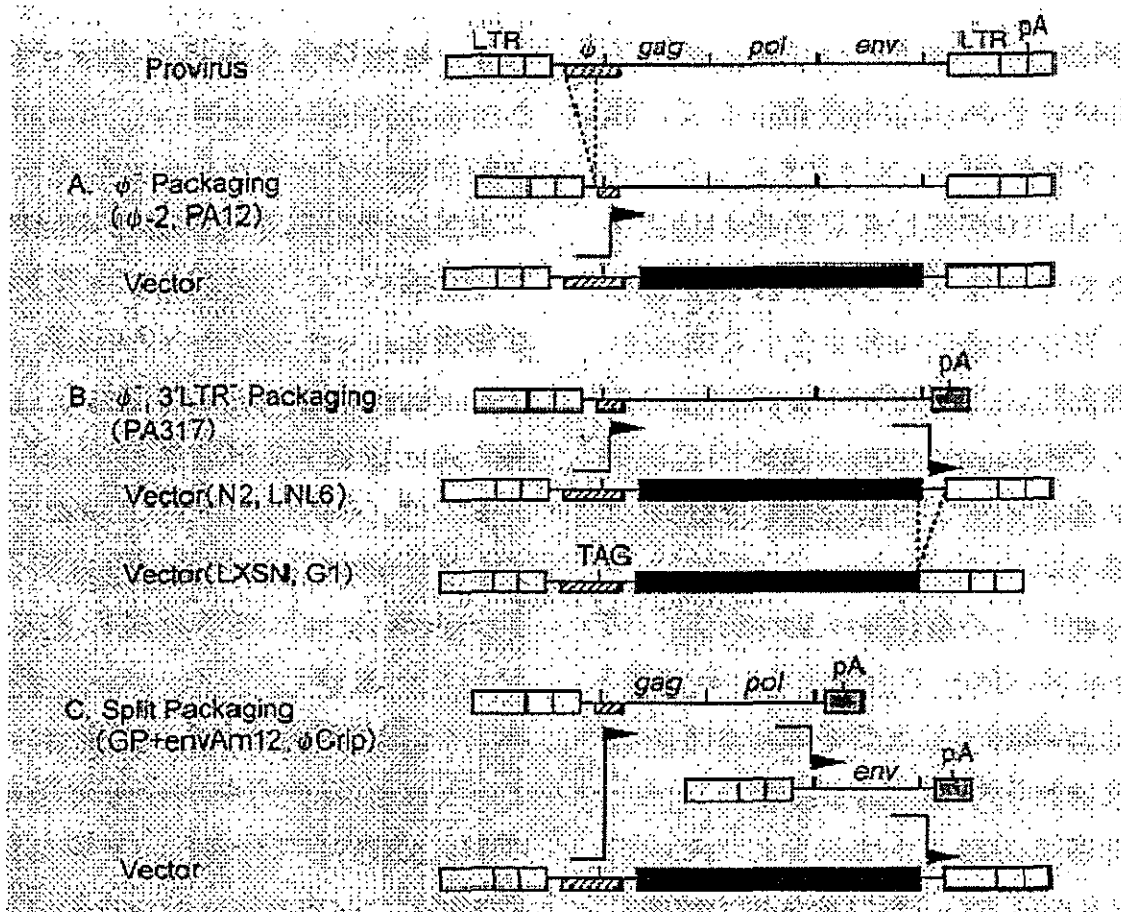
Provirus
LTR $\psi$ gag pol env LTR pA

A. $\psi^-$ Packaging ($\psi$-2, PA12)

Vector

B. $\psi^-$, 3'LTR$^-$ Packaging (PA317)
pA

Vector(N2, LNL6)

Vector(LXSN, G1)
TAG

C. Split Packaging (GP+envAm12, $\psi$Crip)
gag pol pA
env pA

Vector